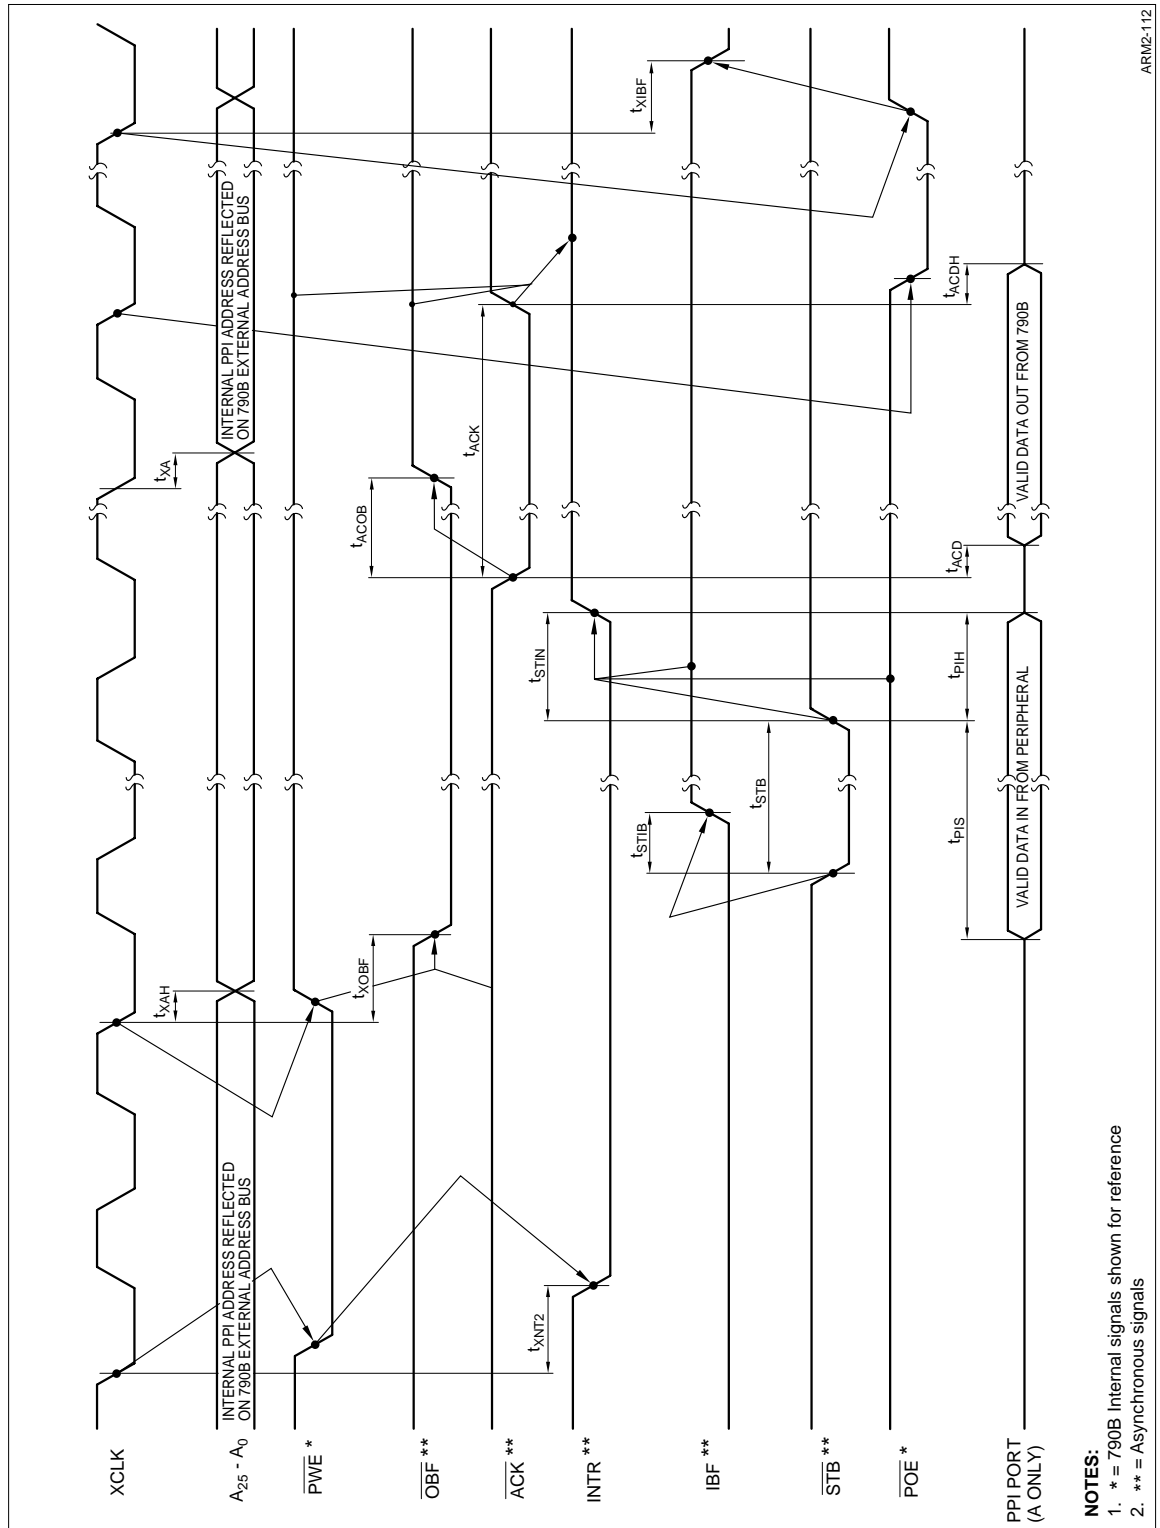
XCLK

$A_{25}$ - $A_0$

$\overline{PWE}$ *

$\overline{OBF}$ **

$\overline{ACK}$ **

INTR **

IBF **

$\overline{STB}$ **

$\overline{POE}$ *

PPI PORT (A ONLY)

INTERNAL PPI ADDRESS REFLECTED ON 790B EXTERNAL ADDRESS BUS

$t_{XNT2}$

$t_{XAH}$

$t_{XOBF}$

VALID DATA IN FROM PERIPHERAL

$t_{STIB}$

$t_{STB}$

$t_{PIS}$

$t_{STIN}$

$t_{PIH}$

$t_{ACOB}$

$t_{ACD}$

$t_{XA}$

$t_{ACK}$

VALID DATA OUT FROM 790B

INTERNAL PPI ADDRESS REFLECTED ON 790B EXTERNAL ADDRESS BUS

$t_{ACDH}$

$t_{XIBF}$

ARM2-112

NOTES:
1. * = 790B Internal signals shown for reference
2. ** = Asynchronous signals